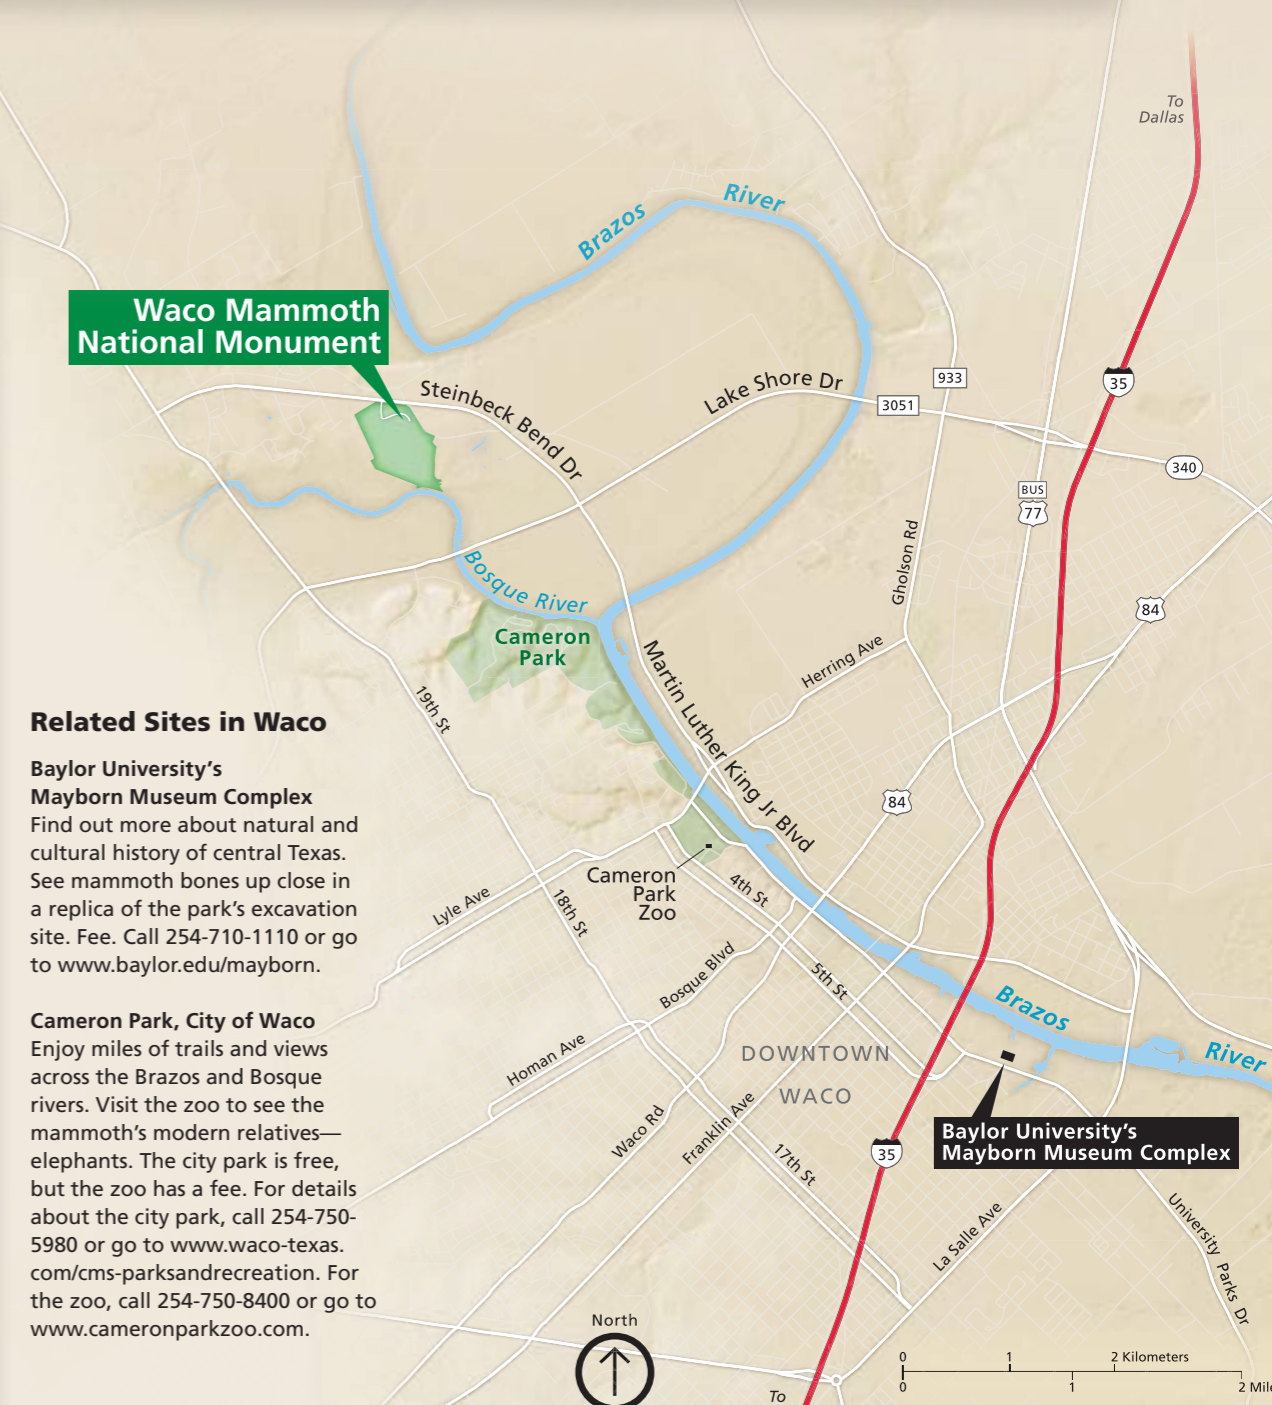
To Dallas

Brazos River

Waco Mammoth National Monument

Steinbeck Bend Dr

Lake Shore Dr

933

3051

35

340

BUS 77

Gholson Rd

84

Bosque River

Cameron Park

Martin Luther King Jr Blvd

Herring Ave

Related Sites in Waco

Baylor University's Mayborn Museum Complex
Find out more about natural and cultural history of central Texas. See mammoth bones up close in a replica of the park's excavation site. Fee. Call 254-710-1110 or go to www.baylor.edu/mayborn.

Cameron Park, City of Waco
Enjoy miles of trails and views across the Brazos and Bosque rivers. Visit the zoo to see the mammoth's modern relatives—elephants. The city park is free, but the zoo has a fee. For details about the city park, call 254-750-5980 or go to www.waco-texas.com/cms-parksandrecreation. For the zoo, call 254-750-8400 or go to www.cameronparkzoo.com.

19th St

84

Cameron Park Zoo

4th St

Lyle Ave

18th St

Bosque Blvd

5th St

Brazos River

DOWNTOWN WACO

Homan Ave

Waco Rd

Franklin Ave

Baylor University's Mayborn Museum Complex

35

17th St

La Salle Ave

University Parks Dr

North

To

0 1 2 Kilometers
0 1 2 Mil